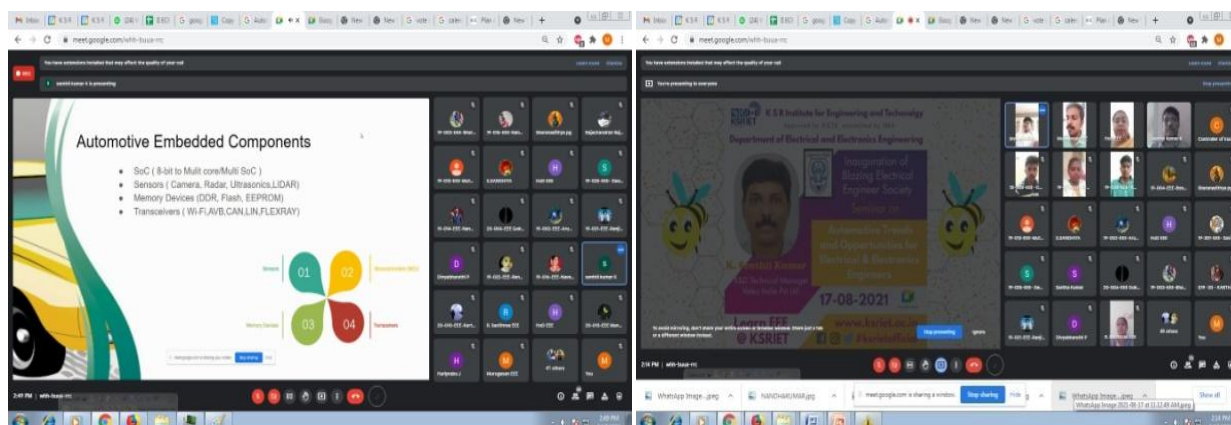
meet.google.com/whh-buua-mc

You have extensions installed that may affect the quality of your call

Learn more Dismiss

senthil kumar k is presenting

Automotive Embedded Components

SoC ( 8-bit to Mulit core/Multi SoC )
Sensors ( Camera, Radar, Ultrasonics,LIDAR)
Memory Devices (DDR, Flash, EEPROM)
Transceivers ( Wi-Fi,AVB,CAN,LIN,FLEXRAY)

Sensors
01
02
Microcontrollers (MCU)
Memory Devices
03
04
Transceivers

Stop sharing

Dhivyabharathi R
senthil kumar k
Haripriya J
Murugesan EEE
41 others
You

2:49 PM | whh-buua-mc

meet.google.com/whh-buua-mc

You're presenting to everyone

K S R Institute for Engineering and Technology
Department of Electrical and Electronics Engineering
Inauguration of Blazing Electrical Engineer Society
Seminar on
Automotive Trends and Opportunities for Electrical & Electronics Engineers
K. Senthil Kumar
17-08-2021
Learn EEE
@ KSRIET
www.ksriet.ac.in

To avoid mirroring, don't share your entire screen or browser window. Share just a tab or a different window instead.

Stop presenting Ignore

Controller of Exa
ILANDHIYA
Dhivyabharathi R
35 others
You

2:58 PM | whh-buua-mc

WhatsApp Image ....jpeg
NANDHAKUMAR.jpeg
meet.google.com is sharing a window.
Stop sharing
Hide
WhatsApp Image ....jpeg
Show all
WhatsApp Image 2021-08-17 at 11.12.49 AM.jpeg